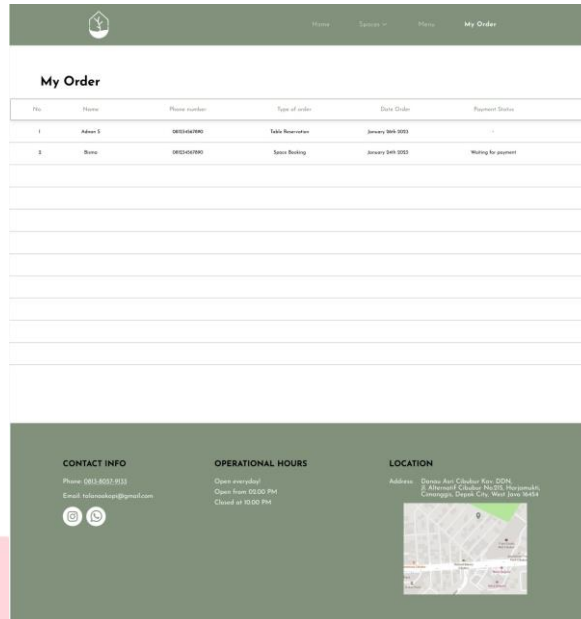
Home Spaces Menu My Order

My Order

| No. | Name | Phone number | Type of order | Date Order | Payment Status |
|---|---|---|---|---|---|
| 1 | Adnan S | 081234567890 | Table Reservation | January 16th 2023 | - |
| 2 | Bima | 081234567890 | Space Booking | January 24th 2023 | Waiting for payment |

CONTACT INFO

Phone: 0813-8057-9133

Email: talanoakopi@gmail.com

OPERATIONAL HOURS

Open everyday!
Open from 03.00 PM
Closed at 10.00 PM

LOCATION

Address: Danau Asri Cibubur Kav. DDN, Jl. Alternatif Cibubur No.215, Harjamukti, Cimanggis, Depok City, West Java 16454